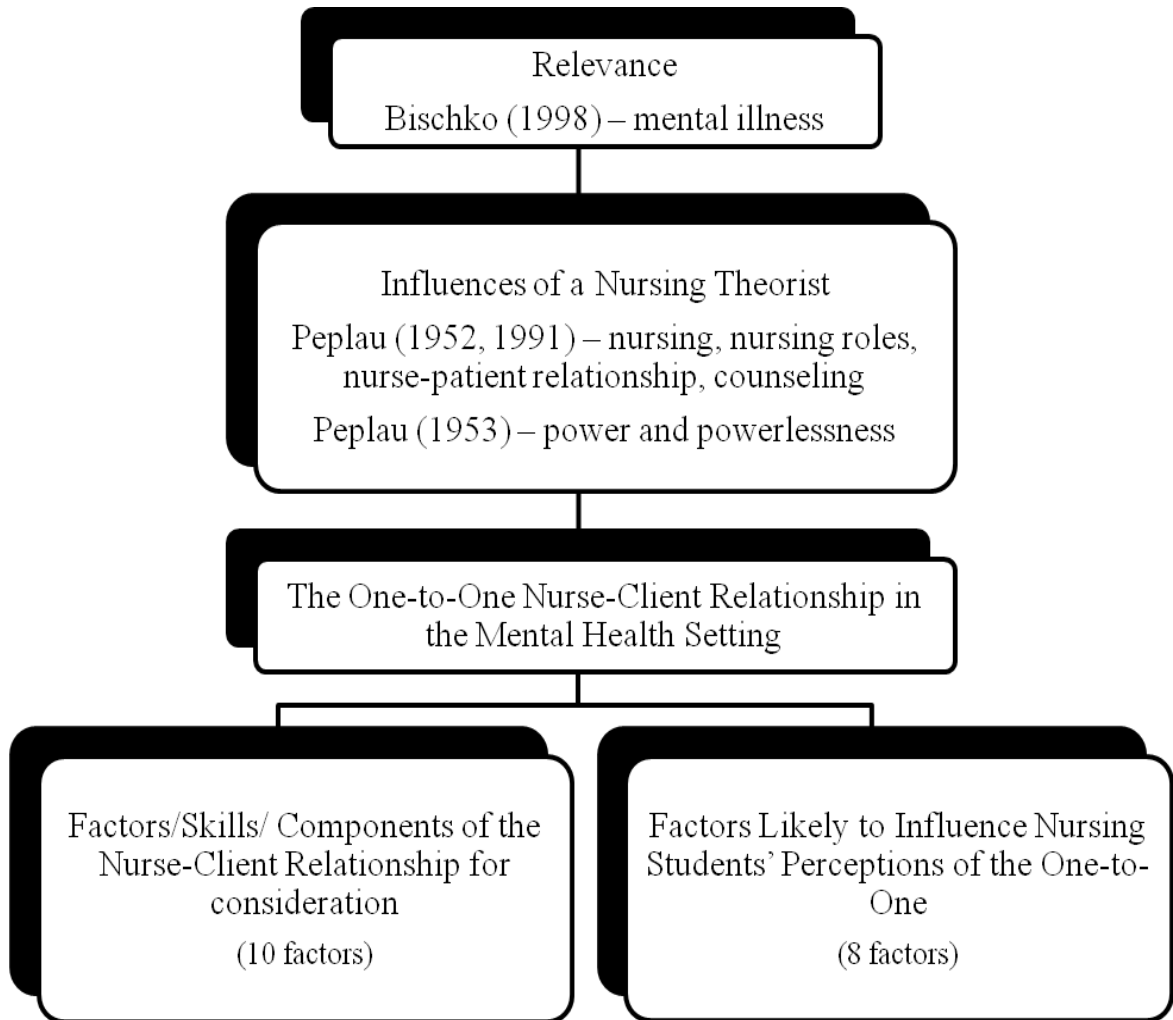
Relevance
Bischko (1998) – mental illness

Influences of a Nursing Theorist
Peplau (1952, 1991) – nursing, nursing roles, nurse-patient relationship, counseling
Peplau (1953) – power and powerlessness

The One-to-One Nurse-Client Relationship in the Mental Health Setting

Factors/Skills/ Components of the Nurse-Client Relationship for consideration
(10 factors)

Factors Likely to Influence Nursing Students' Perceptions of the One-to-One
(8 factors)